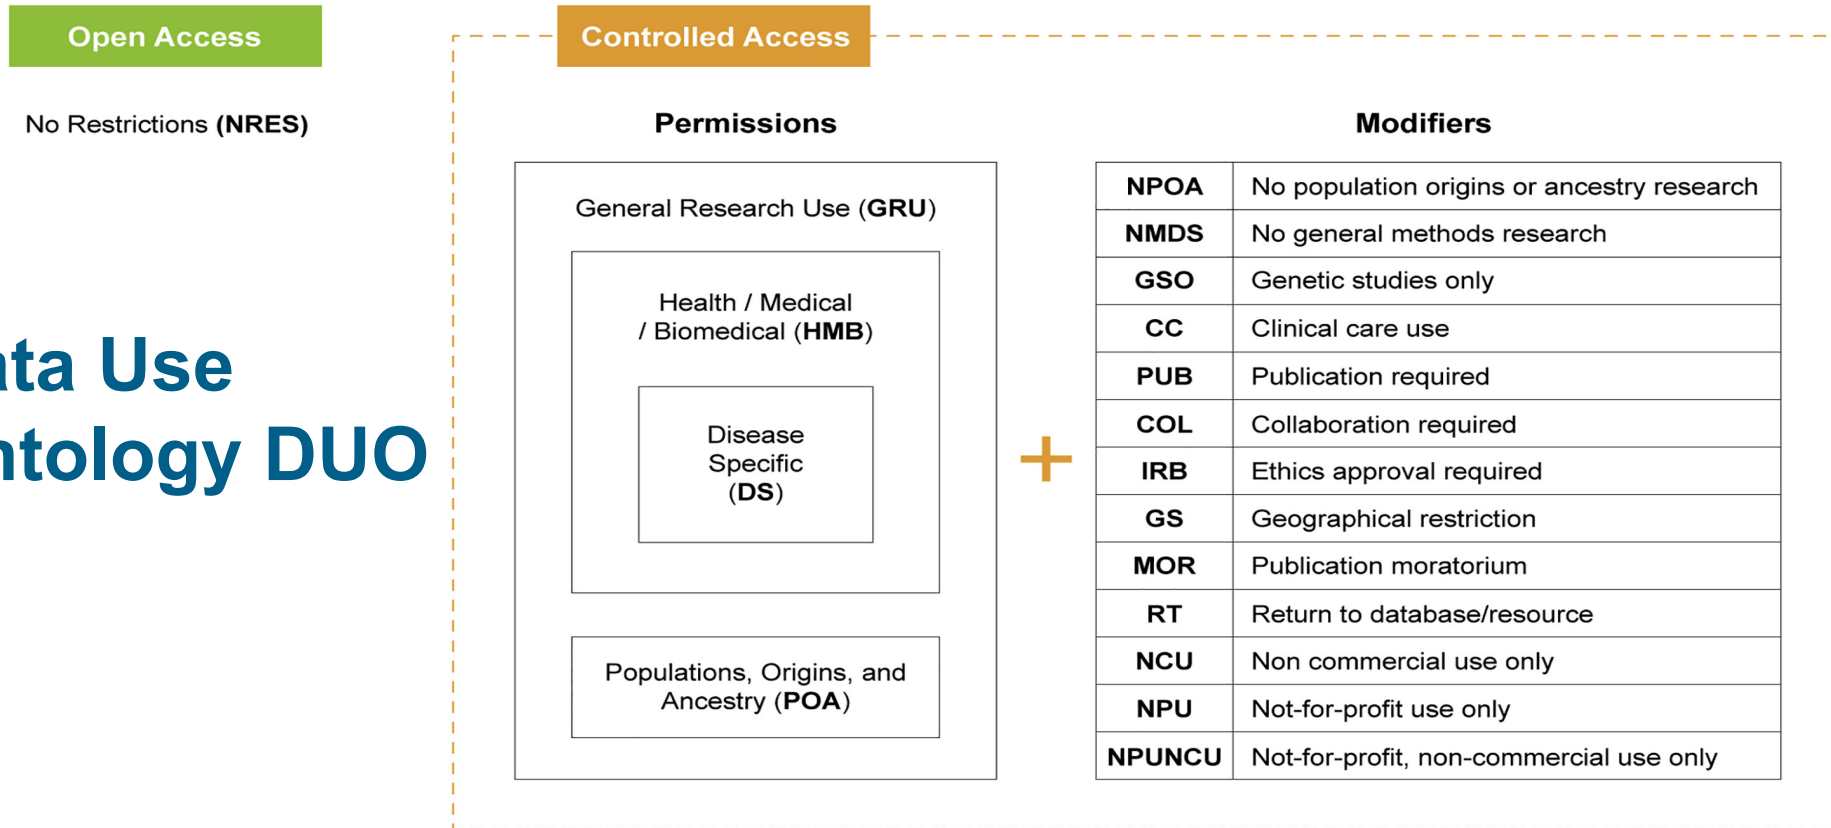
Open Access

No Restrictions (NRES)

ta Use
ntology DUO

Controlled Access

Permissions

General Research Use (GRU)

Health / Medical / Biomedical (HMB)

Disease Specific (DS)

Populations, Origins, and Ancestry (POA)

+

Modifiers

| NPOA | No population origins or ancestry research |
|---|---|
| NMDS | No general methods research |
| GSO | Genetic studies only |
| CC | Clinical care use |
| PUB | Publication required |
| COL | Collaboration required |
| IRB | Ethics approval required |
| GS | Geographical restriction |
| MOR | Publication moratorium |
| RT | Return to database/resource |
| NCU | Non commercial use only |
| NPU | Not-for-profit use only |
| NPUNCU | Not-for-profit, non-commercial use only |